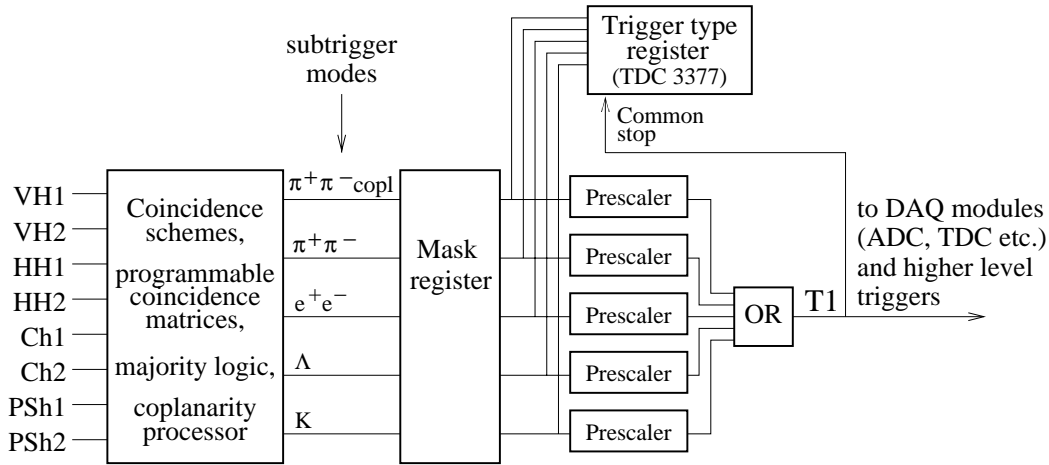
subtrigger modes

Trigger type register (TDC 3377)

Common stop

VH1
VH2
HH1
HH2
Ch1
Ch2
PSh1
PSh2

Coincidence schemes, programmable coincidence matrices, majority logic, coplanarity processor

$\pi^+\pi^-_{copl}$
$\pi^+\pi^-$
$e^+e^-$
$\Lambda$
K

Mask register

Prescaler
Prescaler
Prescaler
Prescaler
Prescaler

OR

T1

to DAQ modules (ADC, TDC etc.) and higher level triggers